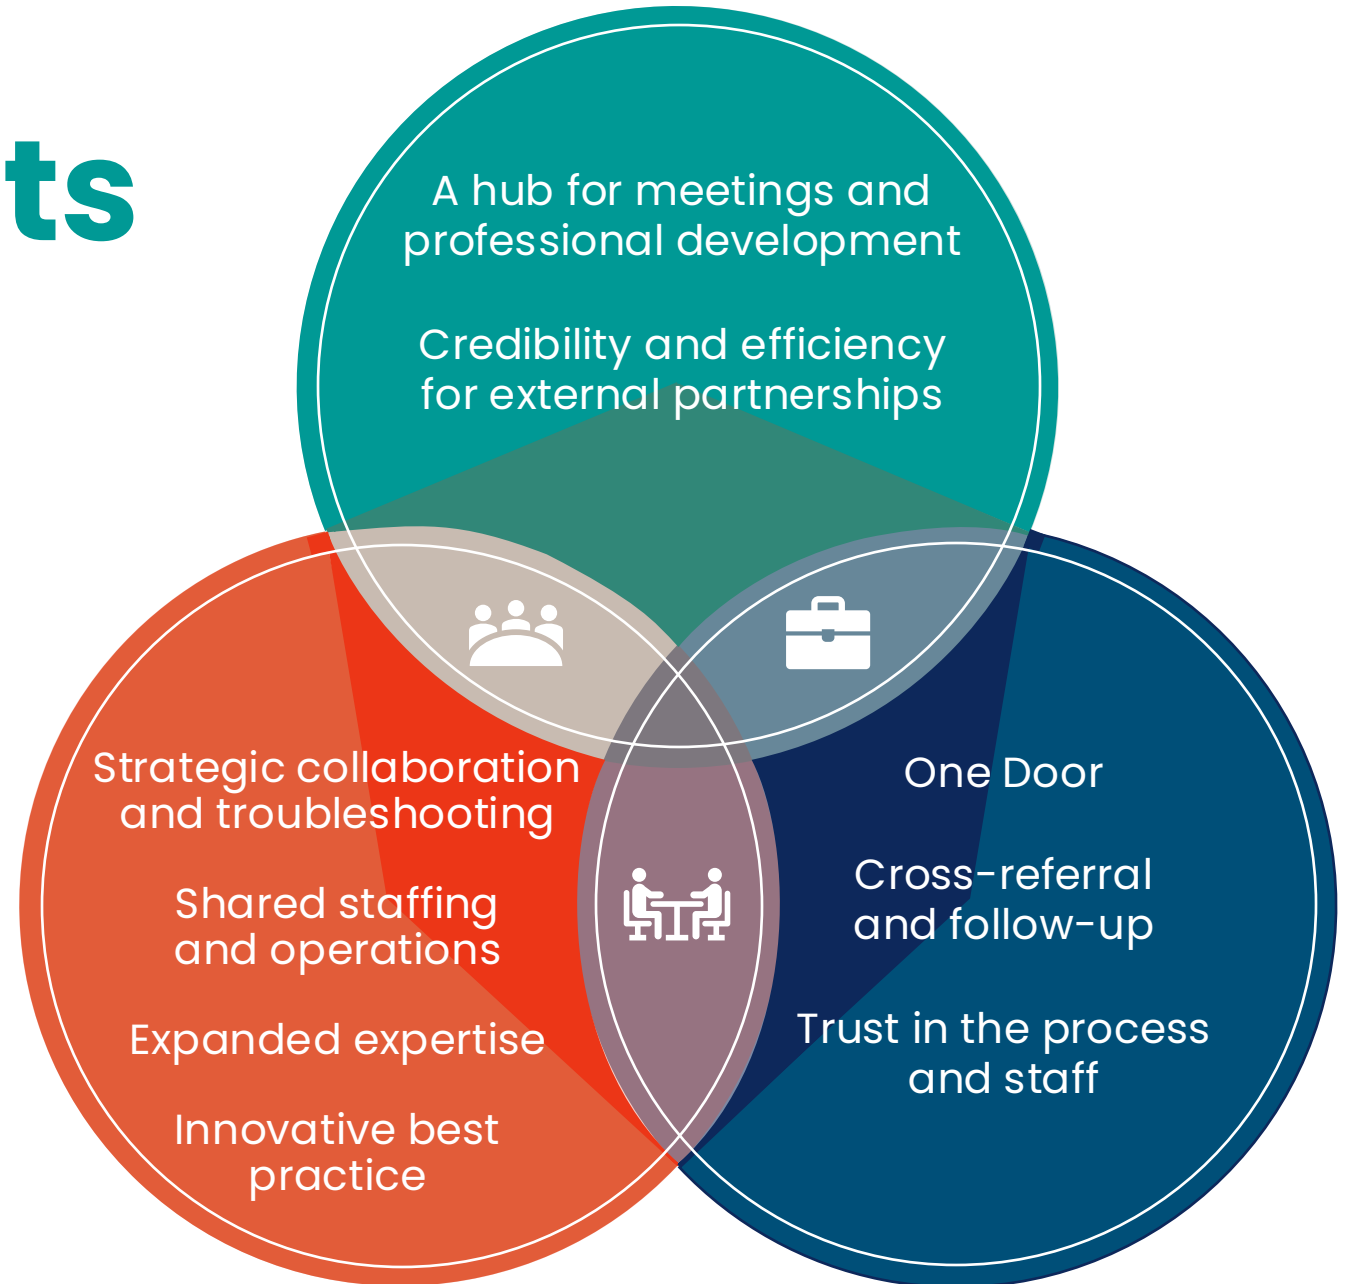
ts

A hub for meetings and professional development

Credibility and efficiency for external partnerships

Strategic collaboration and troubleshooting

Shared staffing and operations

Expanded expertise

Innovative best practice

One Door

Cross-referral and follow-up

Trust in the process and staff